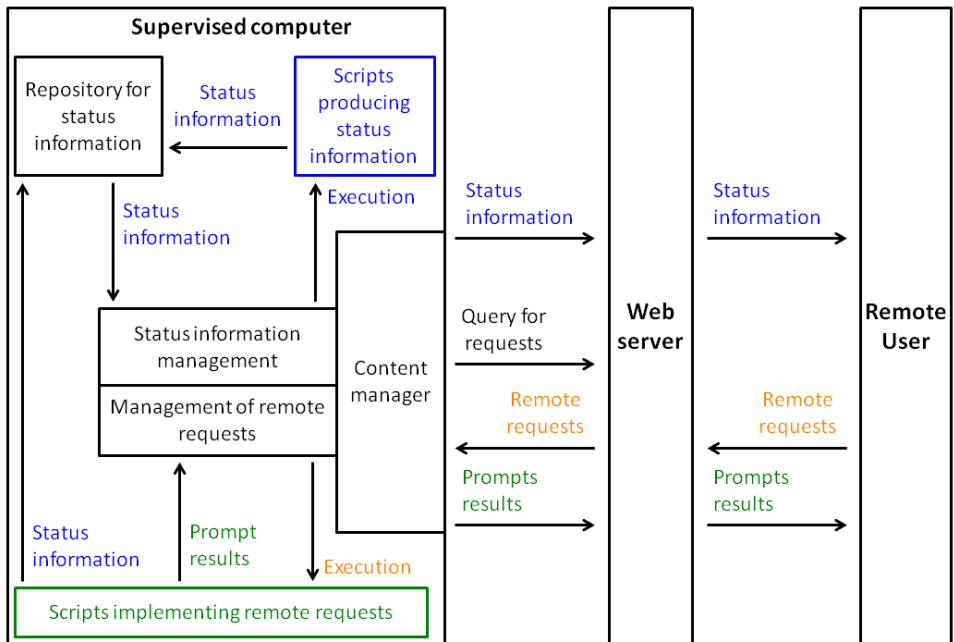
Supervised computer

Repository for status information

Status information

Scripts producing status information

Execution

Status information

Status information

Status information

Status information management

Management of remote requests

Content manager

Query for requests

Remote requests

Prompts results

Web server

Status information

Remote requests

Prompts results

Remote User

Status information

Prompt results

Execution

Scripts implementing remote requests